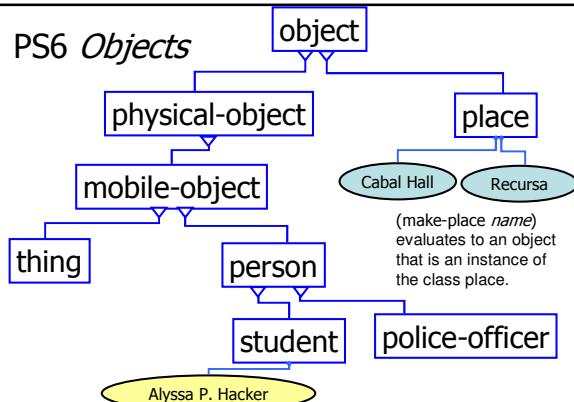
PS6 *Objects*

object

physical-object

place

Cabal Hall

Recursa

mobile-object

(make-place *name*) evaluates to an object that is an instance of the class place.

thing

person

student

police-officer

Alyssa P. Hacker